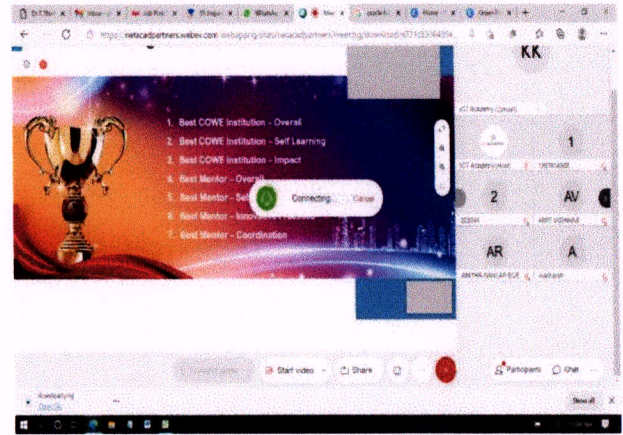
https://netacadpartners.webex.com/webappng/sites/netacadpartners/meeting/download/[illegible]

1. Best COWE Institution - Overall
2. Best COWE Institution - Self Learning
3. Best COWE Institution - Impact
4. Best Mentor - Overall
5. Best Mentor - Sel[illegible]
6. Best Mentor - Innova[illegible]
7. Best Mentor - Coordination

Connecting... Cancel

KK

AV

AR

A

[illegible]

Start video
Share
Participants
Chat

Show all